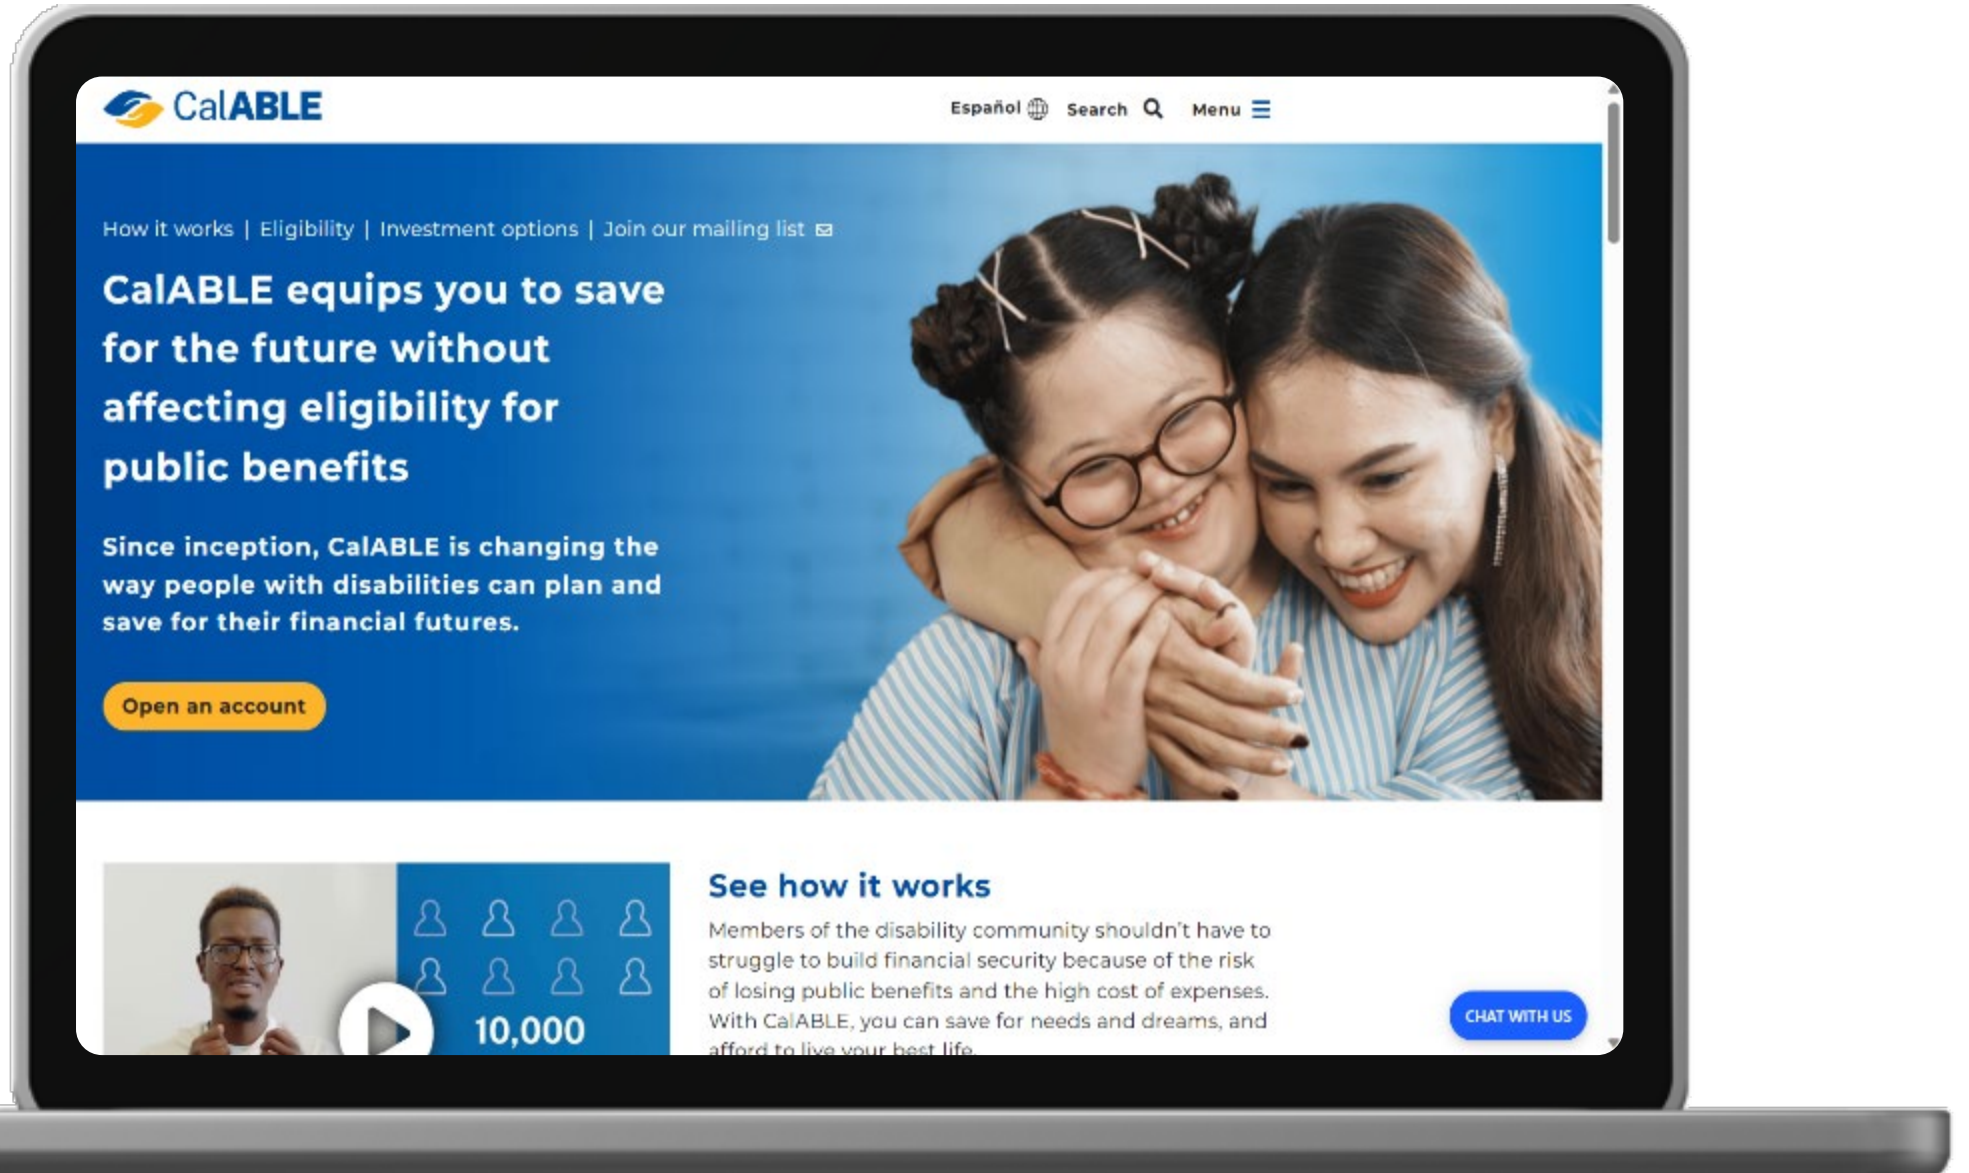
CalABLE

Español Search Menu

How it works | Eligibility | Investment options | Join our mailing list

CalABLE equips you to save for the future without affecting eligibility for public benefits

Since inception, CalABLE is changing the way people with disabilities can plan and save for their financial futures.

Open an account

10,000

See how it works

Members of the disability community shouldn't have to struggle to build financial security because of the risk of losing public benefits and the high cost of expenses. With CalABLE, you can save for needs and dreams, and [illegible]

CHAT WITH US